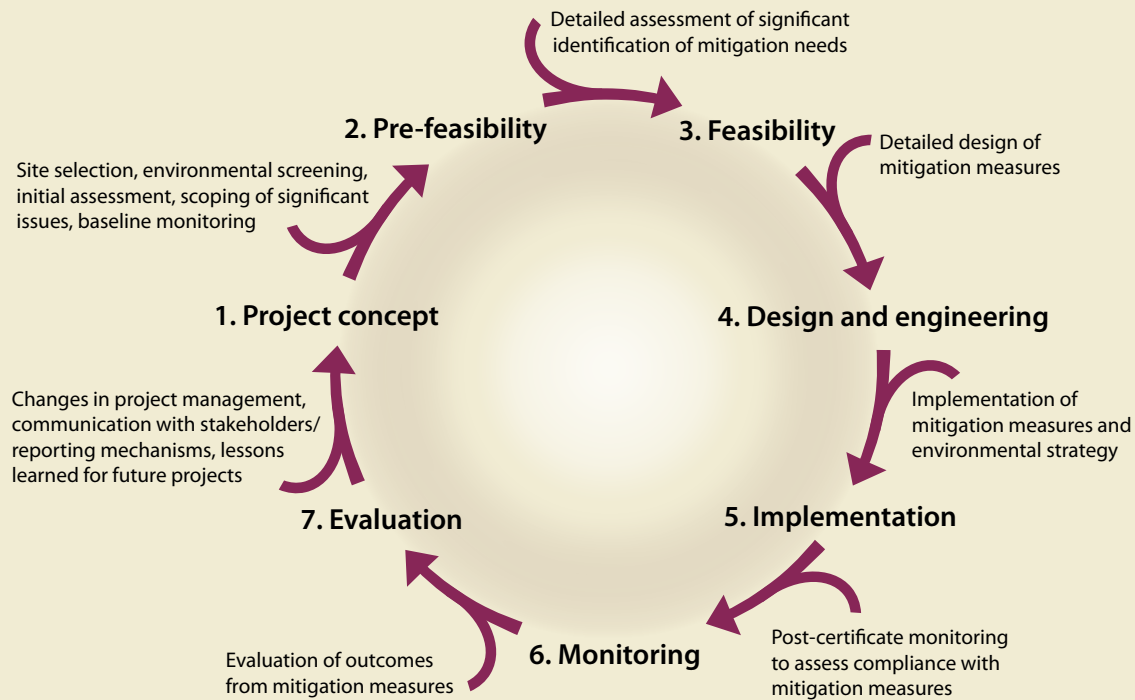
Detailed assessment of significant identification of mitigation needs

2. Pre-feasibility

3. Feasibility

Detailed design of mitigation measures

Site selection, environmental screening, initial assessment, scoping of significant issues, baseline monitoring

1. Project concept

4. Design and engineering

Implementation of mitigation measures and environmental strategy

Changes in project management, communication with stakeholders/ reporting mechanisms, lessons learned for future projects

7. Evaluation

5. Implementation

Post-certificate monitoring to assess compliance with mitigation measures

Evaluation of outcomes from mitigation measures

6. Monitoring